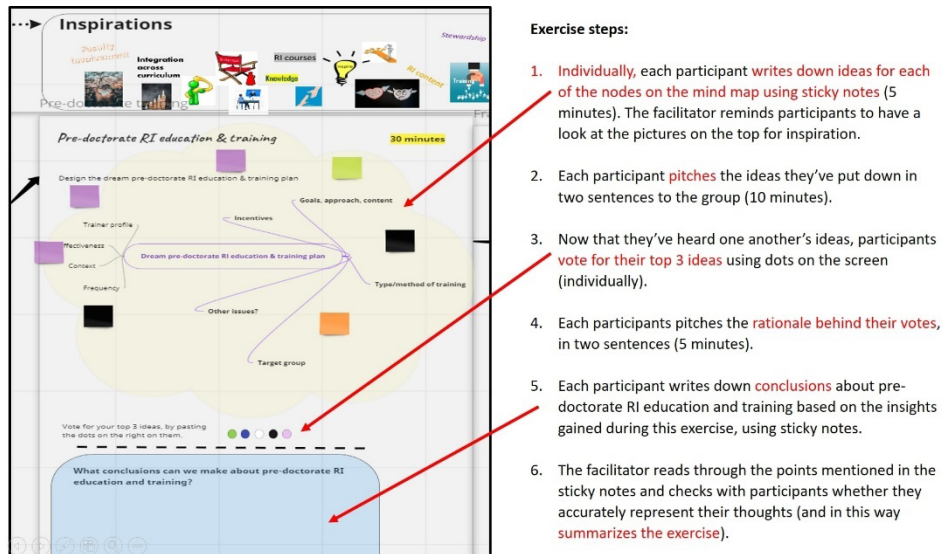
Inspirations

Quality assessment

Integration across curriculum

RI courses

Knowledge

RI content

Stewardship

Training

Pre-doctorate training

Pre-doctorate RI education & training

30 minutes

Design the dream pre-doctorate RI education & training plan

Goals, approach, content

Incentives

Trainer profile

Effectiveness

Context

Frequency

Dream pre-doctorate RI education & training plan

Type/method of training

Other issues?

Target group

Vote for your top 3 ideas, by pasting the dots on the right on them.

What conclusions can we make about pre-doctorate RI education and training?

Exercise steps:

1. Individually, each participant writes down ideas for each of the nodes on the mind map using sticky notes (5 minutes). The facilitator reminds participants to have a look at the pictures on the top for inspiration.

2. Each participant pitches the ideas they've put down in two sentences to the group (10 minutes).

3. Now that they've heard one another's ideas, participants vote for their top 3 ideas using dots on the screen (individually).

4. Each participants pitches the rationale behind their votes, in two sentences (5 minutes).

5. Each participant writes down conclusions about pre-doctorate RI education and training based on the insights gained during this exercise, using sticky notes.

6. The facilitator reads through the points mentioned in the sticky notes and checks with participants whether they accurately represent their thoughts (and in this way summarizes the exercise).